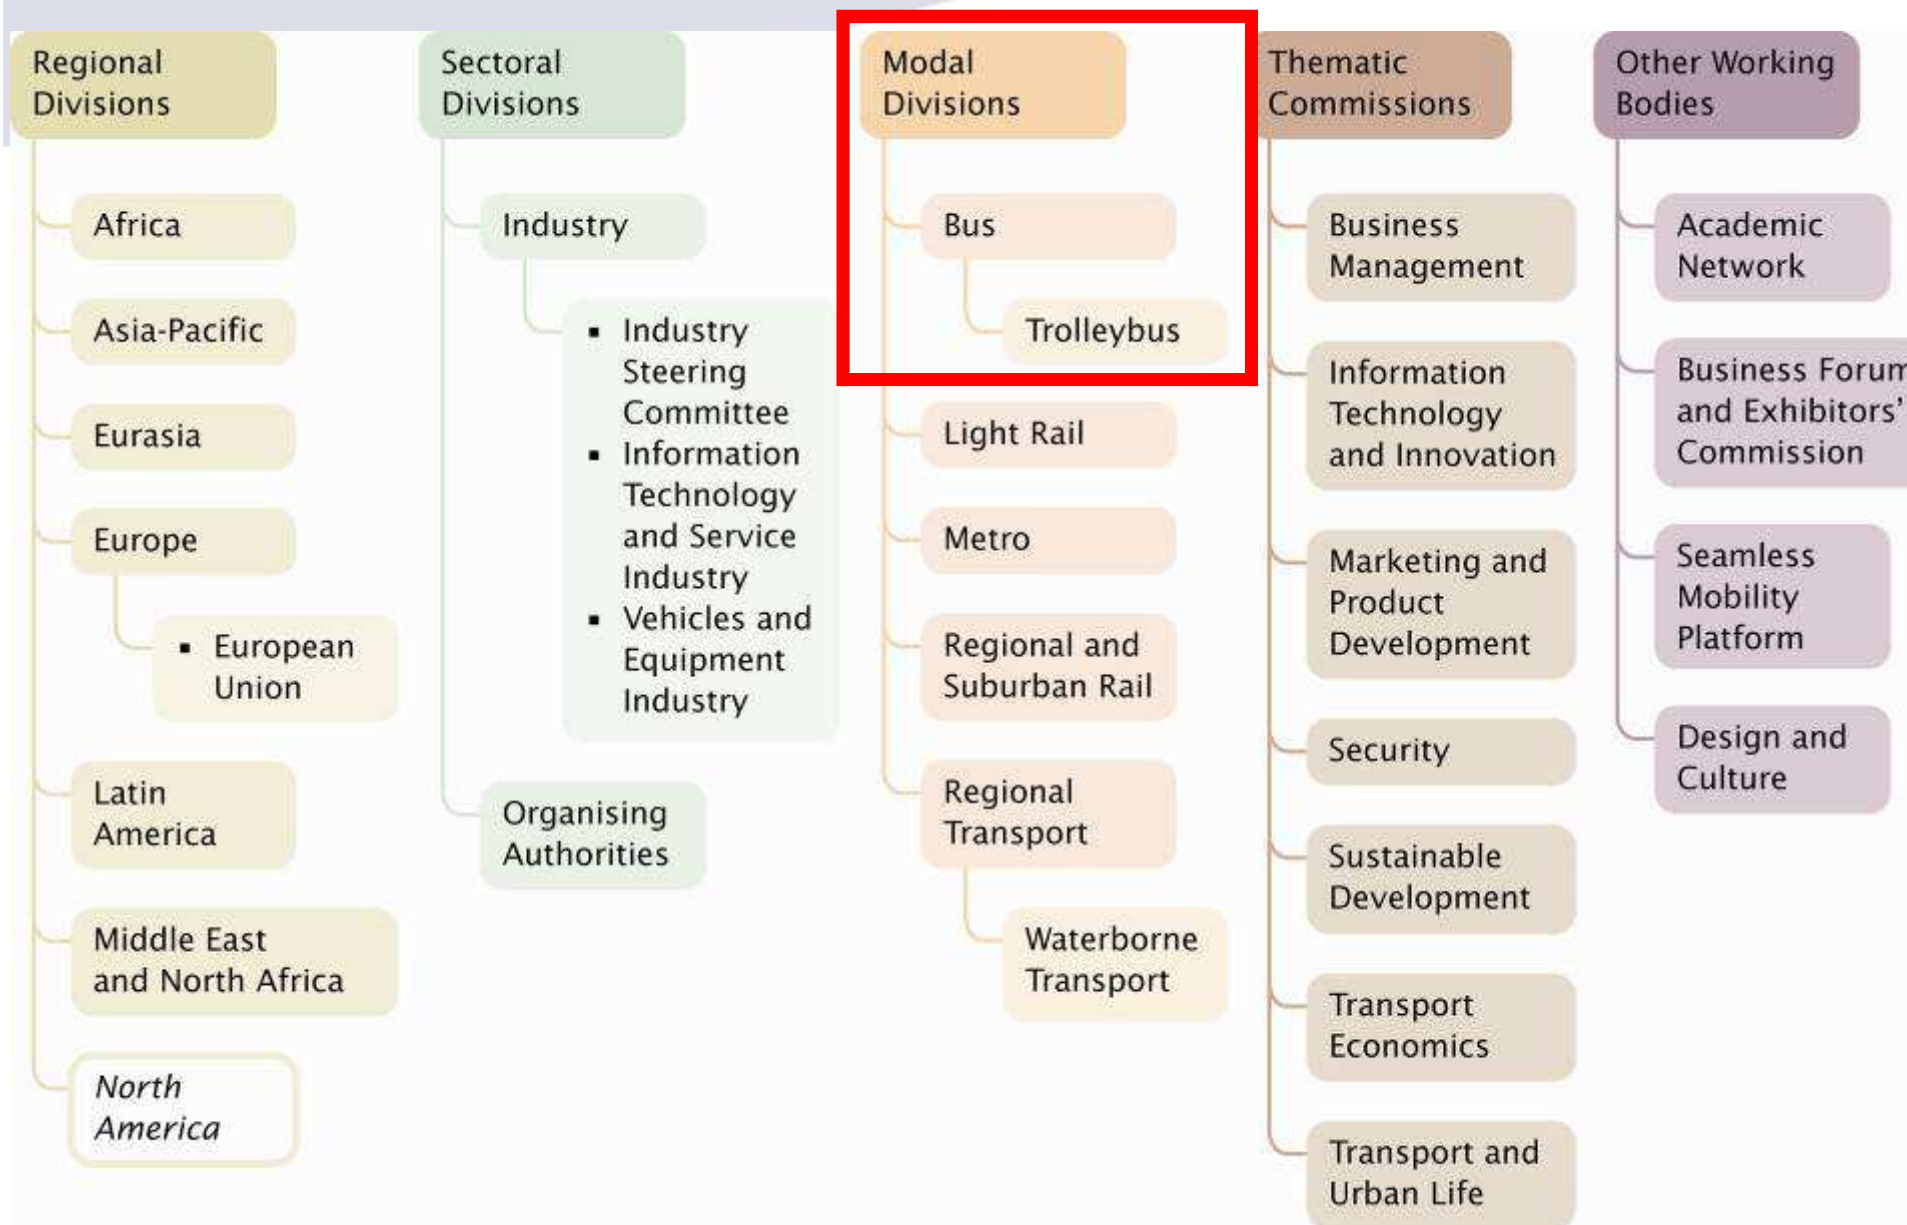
Regional Divisions

Africa

Asia-Pacific

Eurasia

Europe

- European Union

Latin America

Middle East and North Africa

North America

Sectoral Divisions

Industry

- Industry Steering Committee
- Information Technology and Service Industry
- Vehicles and Equipment Industry

Organising Authorities

Modal Divisions

Bus

Trolleybus

Light Rail

Metro

Regional and Suburban Rail

Regional Transport

Waterborne Transport

Thematic Commissions

Business Management

Information Technology and Innovation

Marketing and Product Development

Security

Sustainable Development

Transport Economics

Transport and Urban Life

Other Working Bodies

Academic Network

Business Forum and Exhibitors' Commission

Seamless Mobility Platform

Design and Culture